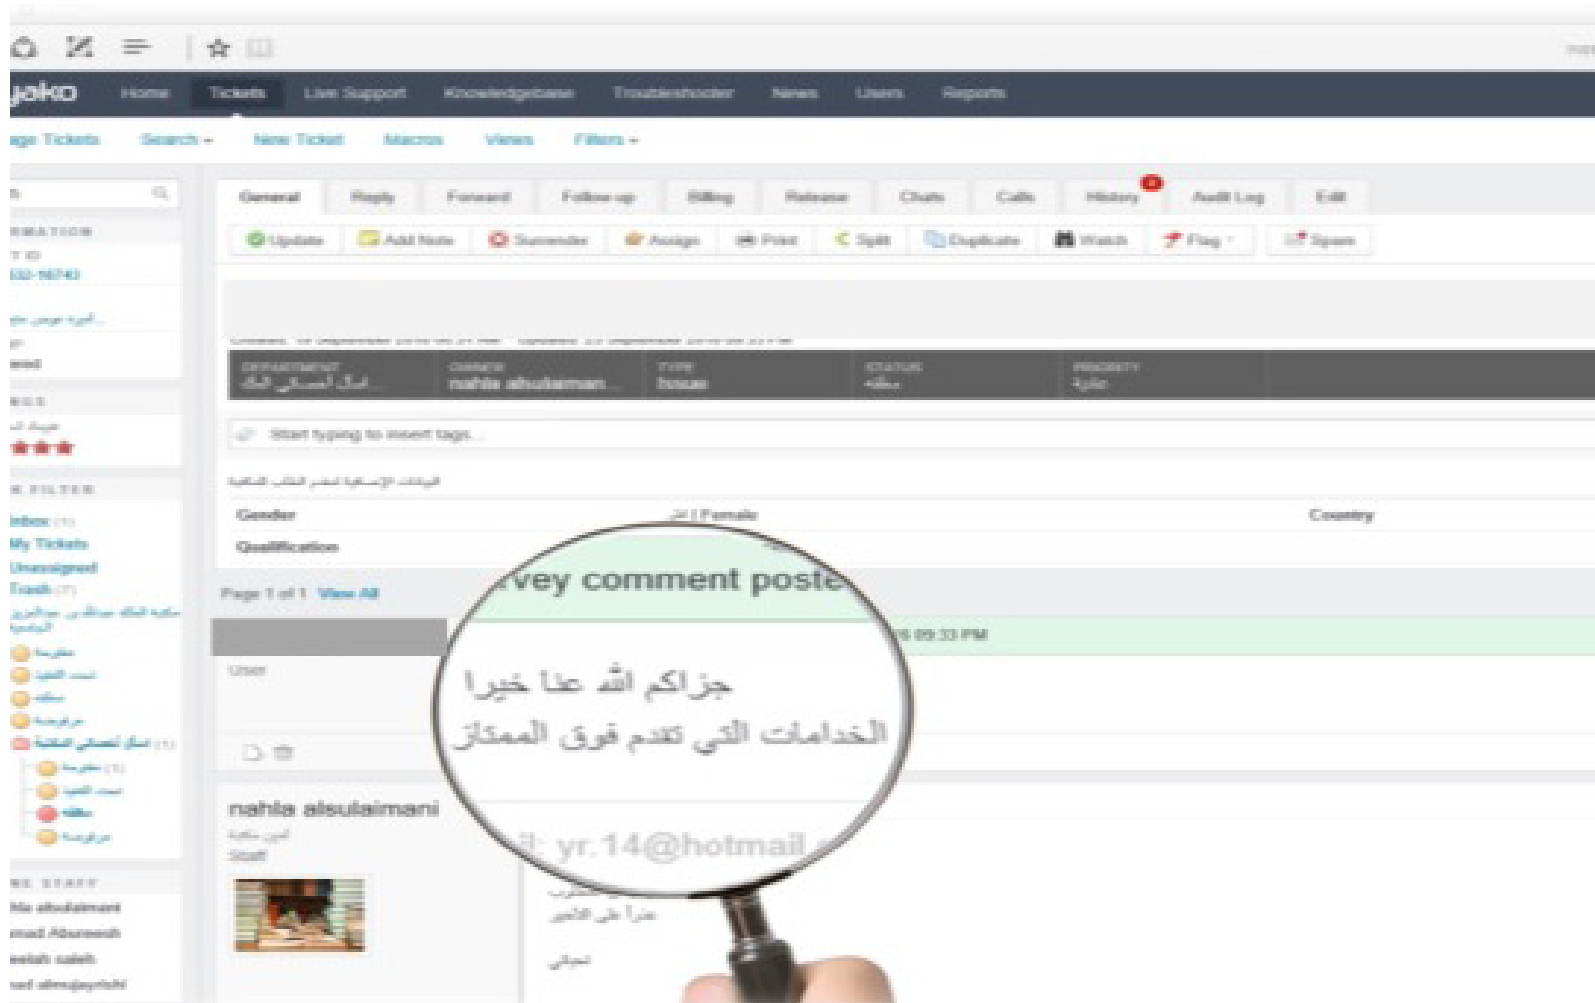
yako Home Tickets Live Support Knowledgebase Troubleshooter News Users Reports

age Tickets Search New Ticket Macros Views Filters

General Reply Forward Follow-up Billing Release Chats Calls History Audit Log Edit

Update Add Note Surrender Assign Print Split Duplicate Watch Flag Spam

DEPARTMENT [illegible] OWNER nahla alsulaiman TYPE Issue STATUS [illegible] PRIORITY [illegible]

Start typing to insert tags...

Gender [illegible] | Female Country

Qualification

Page 1 of 1 View All

vey comment poste

User

جزاكم الله عنا خيرا
الخدامات التي تقدم فوق الممتاز

nahla alsulaimani
Staff

l: yr.14@hotmail

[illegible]